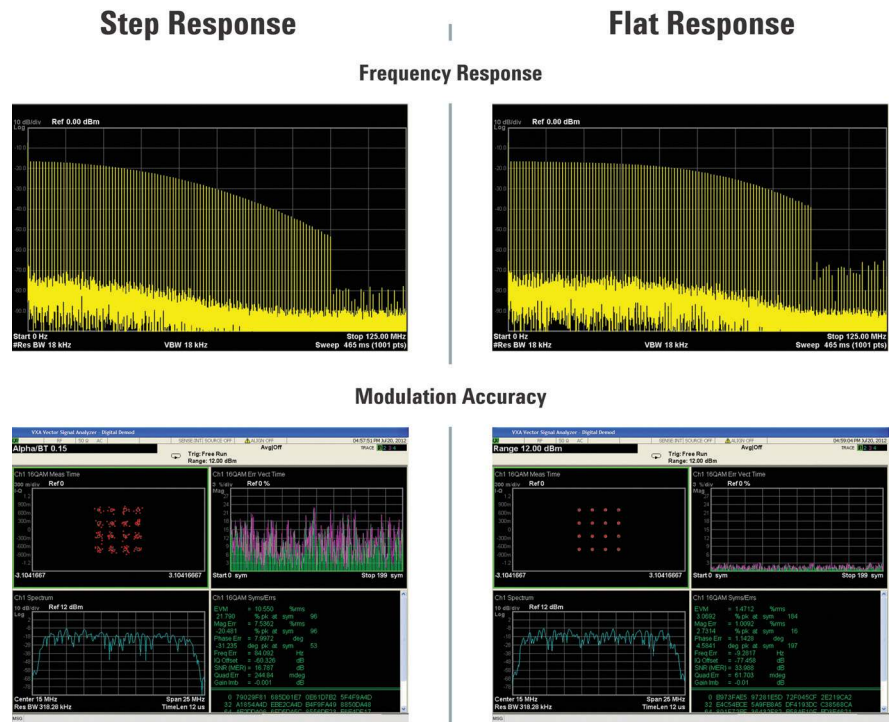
Step Response

Flat Response

Frequency Response

10 dB/div Ref 0.00 dBm
Log

Start 0 Hz
#Res BW 18 kHz
VBW 18 kHz
Stop 125.00 MHz
Sweep 465 ms (1001 pts)

10 dB/div Ref 0.00 dBm
Log

Start 0 Hz
#Res BW 18 kHz
VBW 18 kHz
Stop 125.00 MHz
Sweep 465 ms (1001 pts)

Modulation Accuracy

VXA Vector Signal Analyzer - Digital Demod
Alpha/BT 0.15
Trig: Free Run
Range: 12.00 dBm
Avg|Off
Ch1 16QAM Meas Time
300 m/div Ref 0
I-Q
-3.1041667
3.10416667
Ch1 16QAM Err Vect Time
3 %/div Ref 0 %
Mag
Start 0 sym
Stop 199 sym
Ch1 Spectrum
10 dB/div Ref 12 dBm
Log
Center 15 MHz
Res BW 318.28 kHz
Span 25 MHz
TimeLen 12 us
Ch1 16QAM Syms/Errs
EVM = 10.550 %rms
21.790 % pk at sym 96
Mag Err = 7.5362 %rms
-20.461 % pk at sym 96
Phase Err = 7.9972 deg
-31.235 deg pk at sym 53
Freq Err = 94.093 Hz
IQ Offset = -60.326 dB
SNR (MER) = 16.787 dB
Quad Err = 244.84 mdeg
Gain Imb = -0.001 dB
0 79029F81 695D01E7 0E61D7B2 5F4F9A4D
32 A1854A4D EBE2CA4D B6F9FA49 8050DA48

VXA Vector Signal Analyzer - Digital Demod
Range 12.00 dBm
Trig: Free Run
Range: 12.00 dBm
Avg|Off
Ch1 16QAM Meas Time
300 m/div Ref 0
I-Q
-3.1041667
3.10416667
Ch1 16QAM Err Vect Time
3 %/div Ref 0 %
Mag
Start 0 sym
Stop 199 sym
Ch1 Spectrum
10 dB/div Ref 12 dBm
Log
Center 15 MHz
Res BW 318.28 kHz
Span 25 MHz
TimeLen 12 us
Ch1 16QAM Syms/Errs
EVM = 1.4712 %rms
3.0692 % pk at sym 184
Mag Err = 1.0092 %rms
2.7314 % pk at sym 16
Phase Err = 1.1428 deg
4.5641 deg pk at sym 197
Freq Err = -3.2817 Hz
IQ Offset = -77.458 dB
SNR (MER) = 33.988 dB
Quad Err = 61.103 mdeg
Gain Imb = -0.01 dB
0 B973FAE5 97281E5D 72F045CF 2E219CA2
32 E4C54BCE 549FBB45 DF4193DC C38568CA